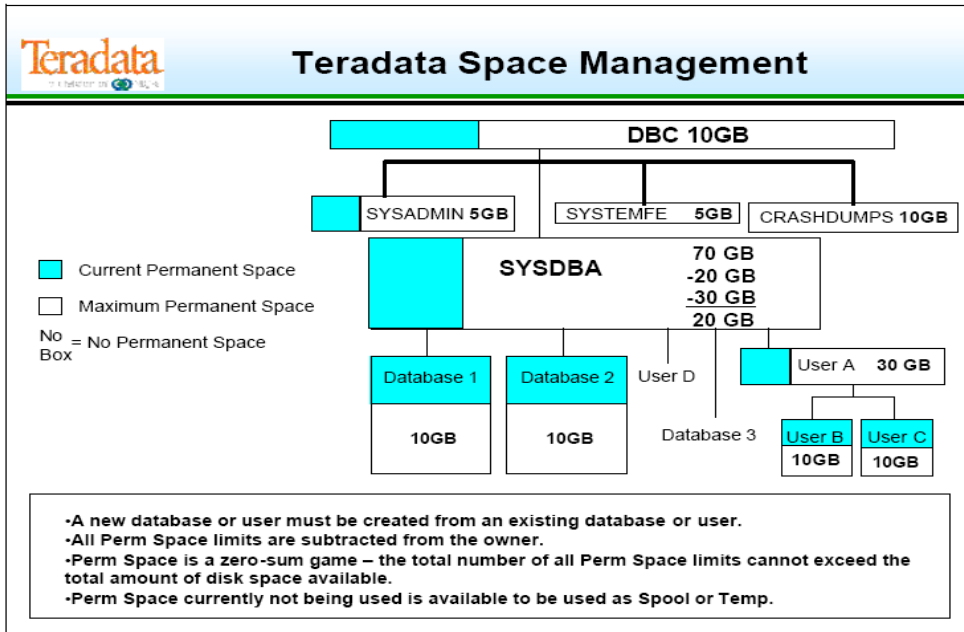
Teradata
a division of NCR

Teradata Space Management

DBC 10GB

SYSADMIN 5GB

SYSTEMFE 5GB

CRASHDUMPS 10GB

SYSDBA

70 GB
-20 GB
-30 GB
20 GB

Current Permanent Space

Maximum Permanent Space

No Box = No Permanent Space

Database 1
10GB

Database 2
10GB

User D

Database 3

User A 30 GB

User B
10GB

User C
10GB

•A new database or user must be created from an existing database or user.
•All Perm Space limits are subtracted from the owner.
•Perm Space is a zero-sum game – the total number of all Perm Space limits cannot exceed the total amount of disk space available.
•Perm Space currently not being used is available to be used as Spool or Temp.